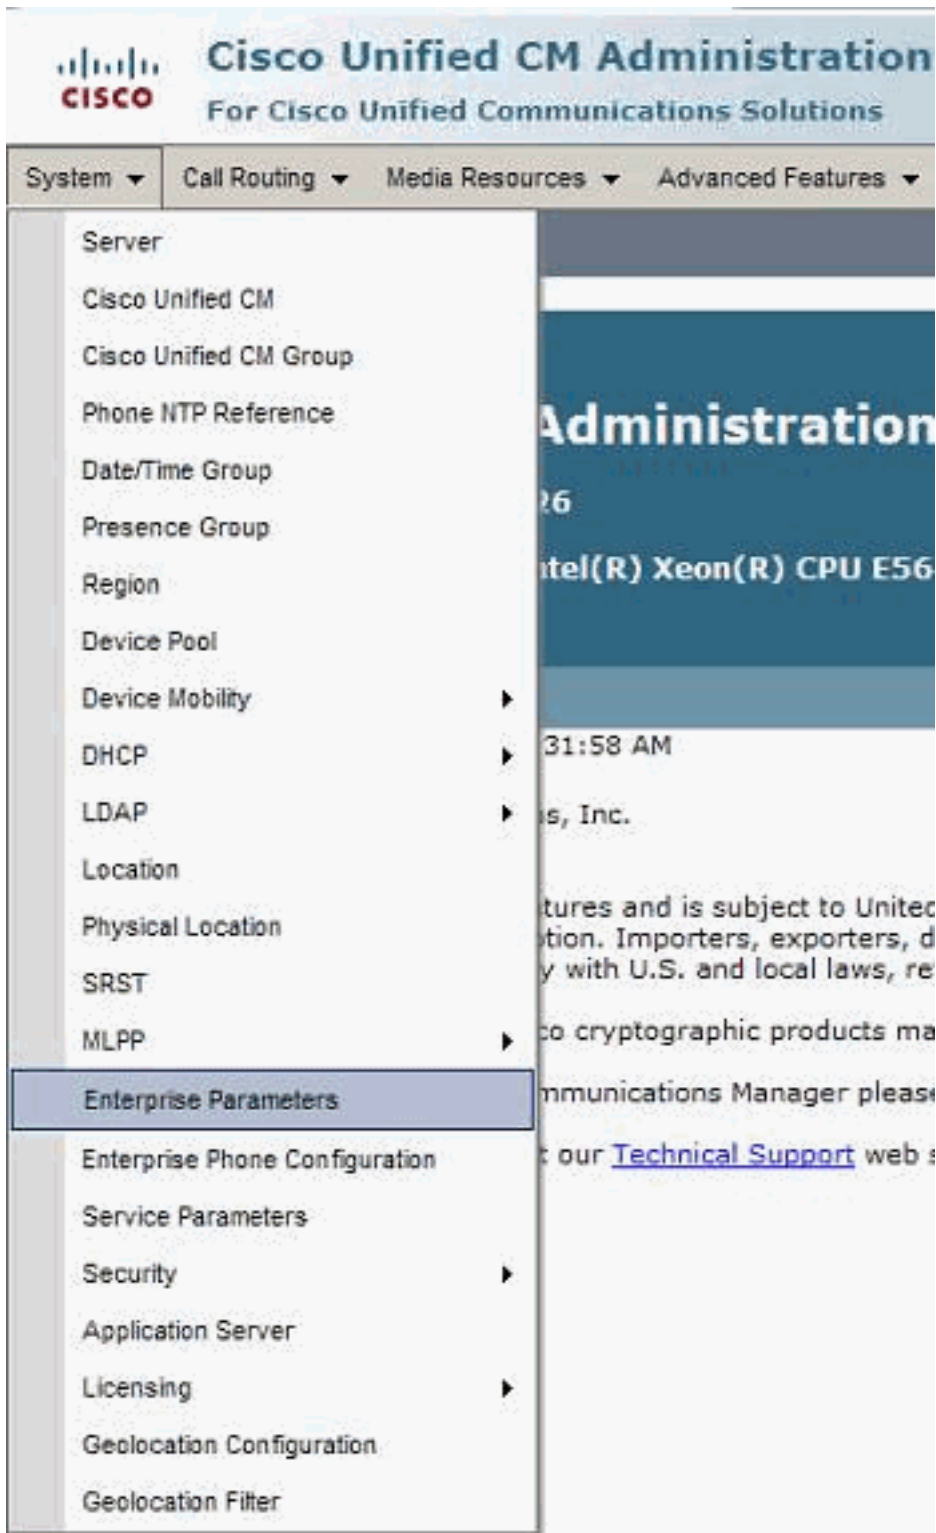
cisco

Cisco Unified CM Administration
For Cisco Unified Communications Solutions

System ▾ Call Routing ▾ Media Resources ▾ Advanced Features ▾

Server
Cisco Unified CM
Cisco Unified CM Group
Phone NTP Reference
Date/Time Group
Presence Group
Region
Device Pool
Device Mobility
DHCP
LDAP
Location
Physical Location
SRST
MLPP
Enterprise Parameters
Enterprise Phone Configuration
Service Parameters
Security
Application Server
Licensing
Geolocation Configuration
Geolocation Filter

Administration
26
ntel(R) Xeon(R) CPU E56

31:58 AM

s, Inc.

tures and is subject to Unitec
tion. Importers, exporters, d
y with U.S. and local laws, re

co cryptographic products ma

mmunications Manager please

t our Technical Support web